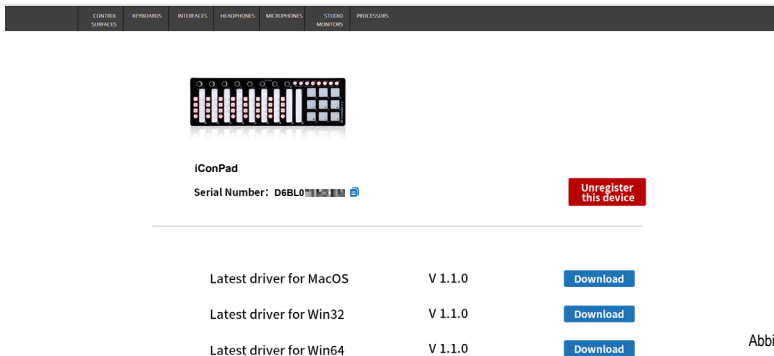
CONTROL SURFACES KEYBOARDS INTERFACES HEADPHONES MICROPHONES STUDIO MONITORS PROCESSORS

iConPad

Serial Number: D6BL0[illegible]

Unregister this device

Latest driver for MacOS V 1.1.0 Download

Latest driver for Win32 V 1.1.0 Download

Latest driver for Win64 V 1.1.0 Download

Abbi